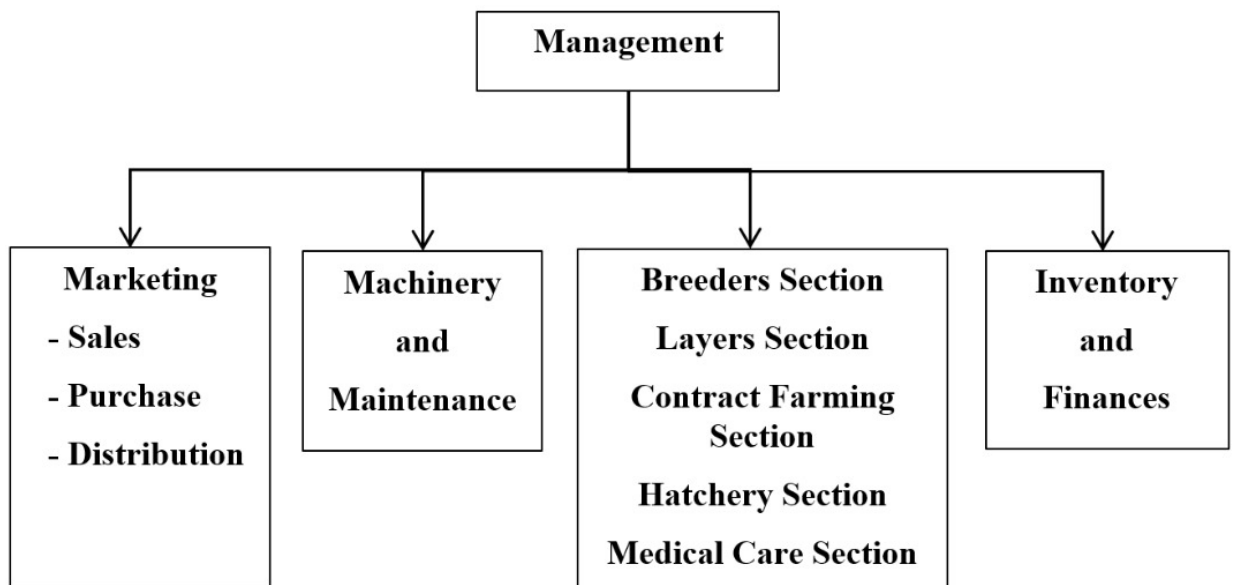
Management

Marketing
- Sales
- Purchase
- Distribution

Machinery and Maintenance

Breeders Section
Layers Section
Contract Farming Section
Hatchery Section
Medical Care Section

Inventory and Finances